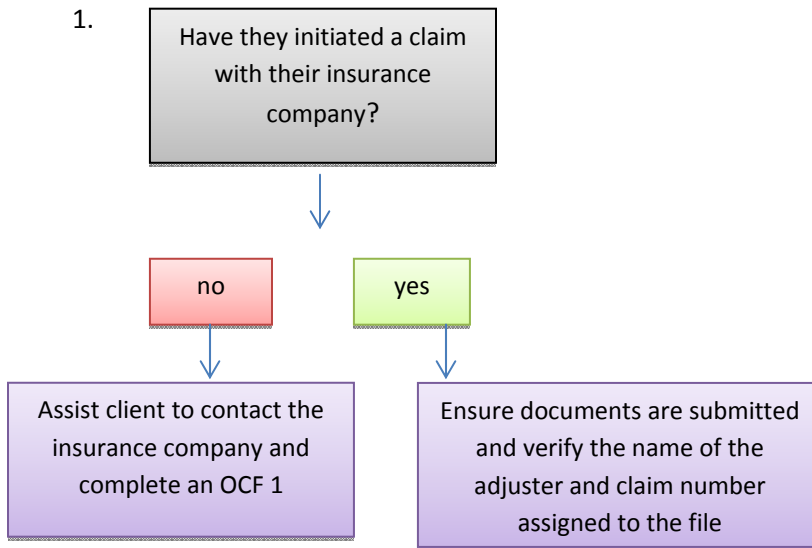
1.

Have they initiated a claim with their insurance company?

no

yes

Assist client to contact the insurance company and complete an OCF 1

Ensure documents are submitted and verify the name of the adjuster and claim number assigned to the file